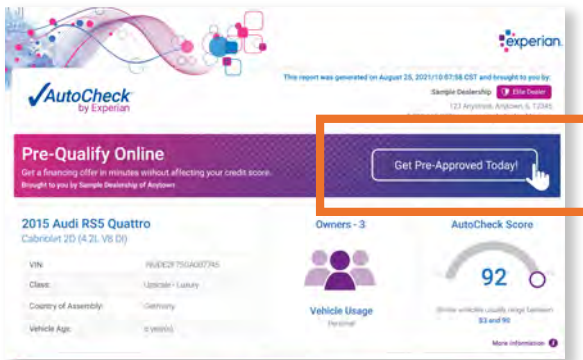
experian.

AutoCheck by Experian

This report was generated on August 25, 2021 10:07:58 CST and brought to you by:

Sample Dealership Elite Dealer

123 Anystreet, Anytown IL 12345

Pre-Qualify Online

Get a financing offer in minutes without affecting your credit score.

Brought to you by Sample Dealership of Anytown

Get Pre-Approved Today!

2015 Audi RS5 Quattro

Cabriolet 2D (4.2L V8 DI)

| VIN: | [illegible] |
|---|---|
| Class: | Upscale - Luxury |
| Country of Assembly: | Germany |
| Vehicle Age: | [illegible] |

Owners - 3

Vehicle Usage

Personal

AutoCheck Score

92

Similar vehicles usually range between 83 and 90

More information